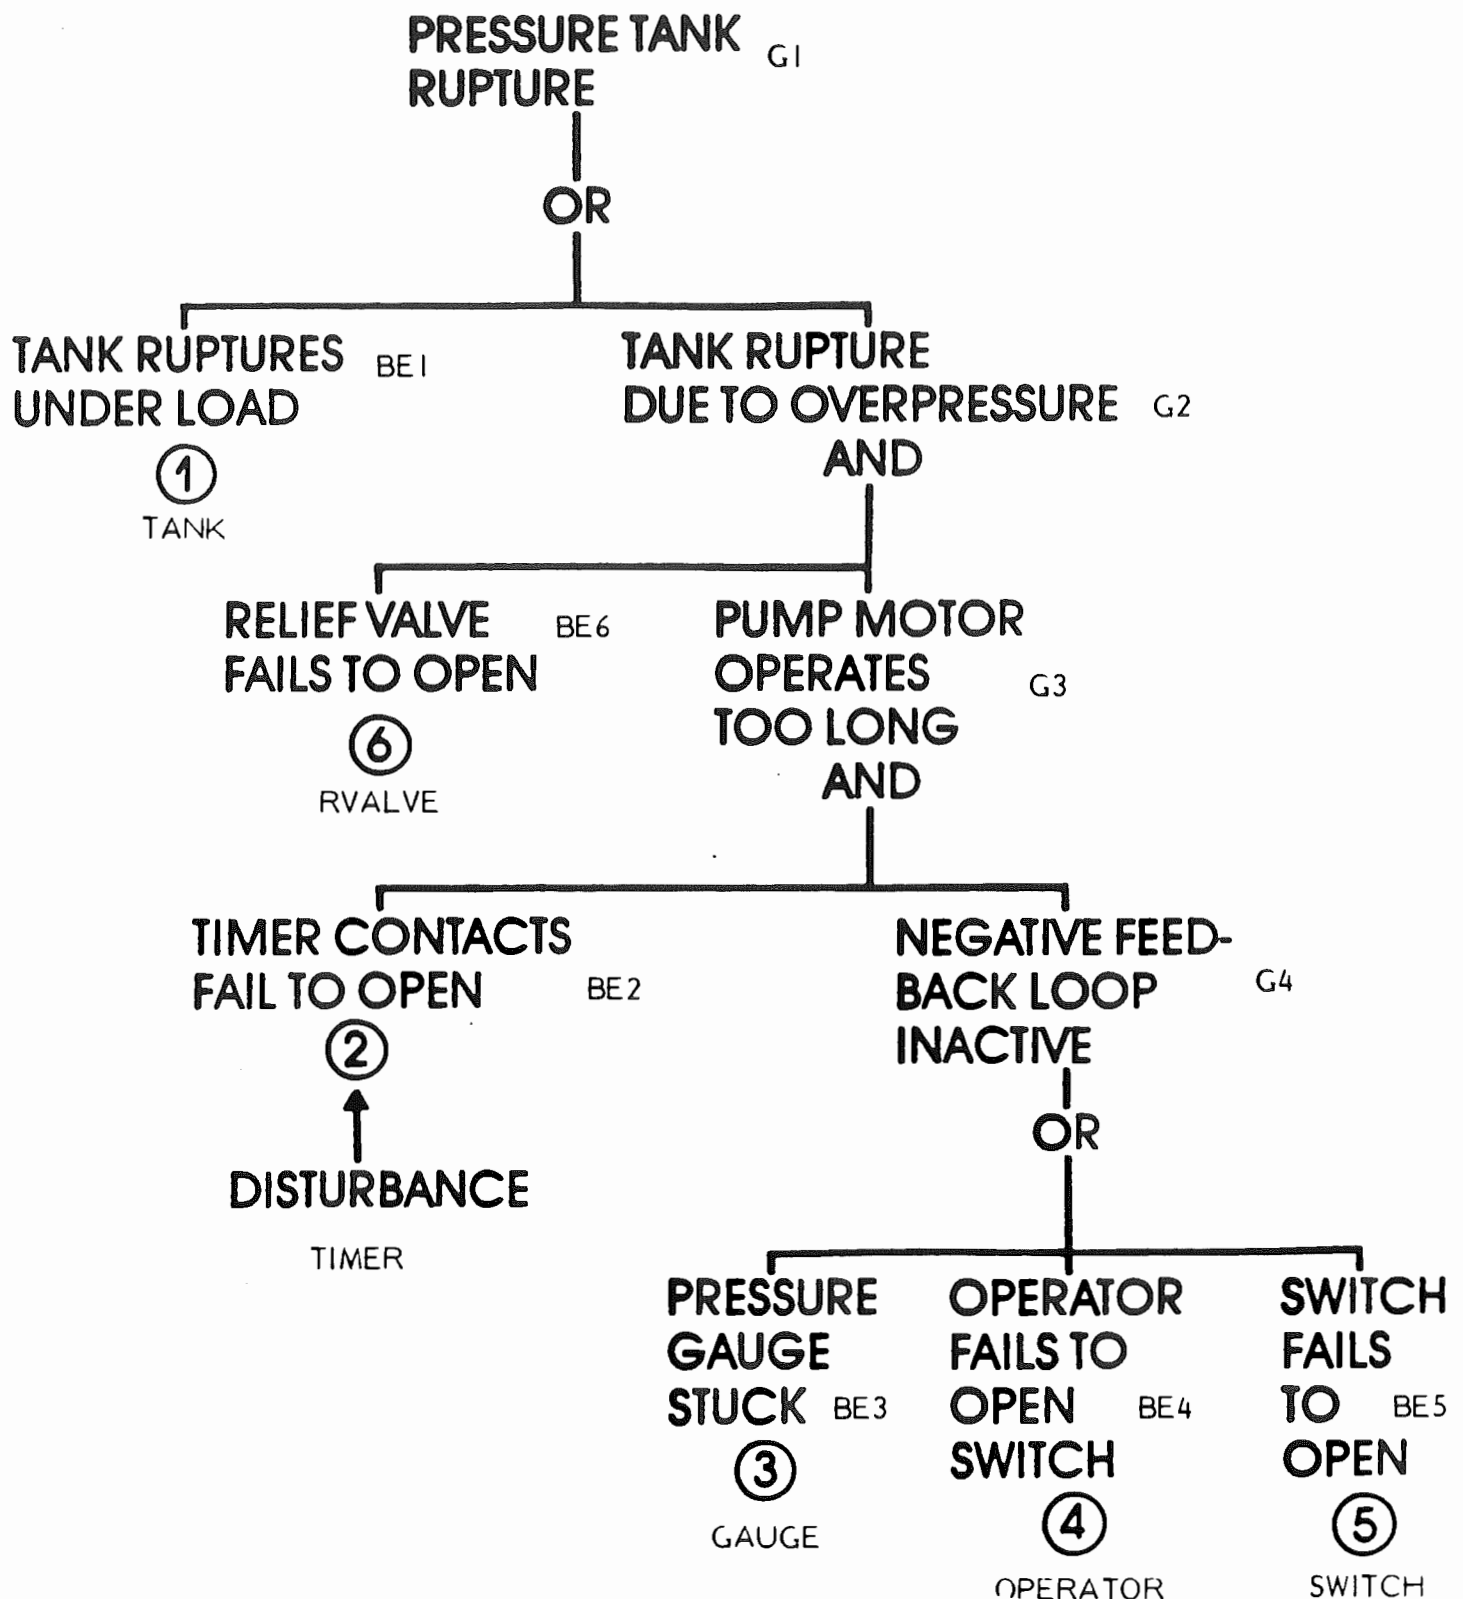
PRESSURE TANK RUPTURE G1

OR

TANK RUPTURES UNDER LOAD BE1
①
TANK

TANK RUPTURE DUE TO OVERPRESSURE G2
AND

RELIEF VALVE FAILS TO OPEN BE6
⑥
RVALVE

PUMP MOTOR OPERATES TOO LONG G3
AND

TIMER CONTACTS FAIL TO OPEN BE2
②
DISTURBANCE
TIMER

NEGATIVE FEEDBACK LOOP INACTIVE G4
OR

PRESSURE GAUGE STUCK BE3
③
GAUGE

OPERATOR FAILS TO OPEN SWITCH BE4
④
OPERATOR

SWITCH FAILS TO OPEN BE5
⑤
SWITCH